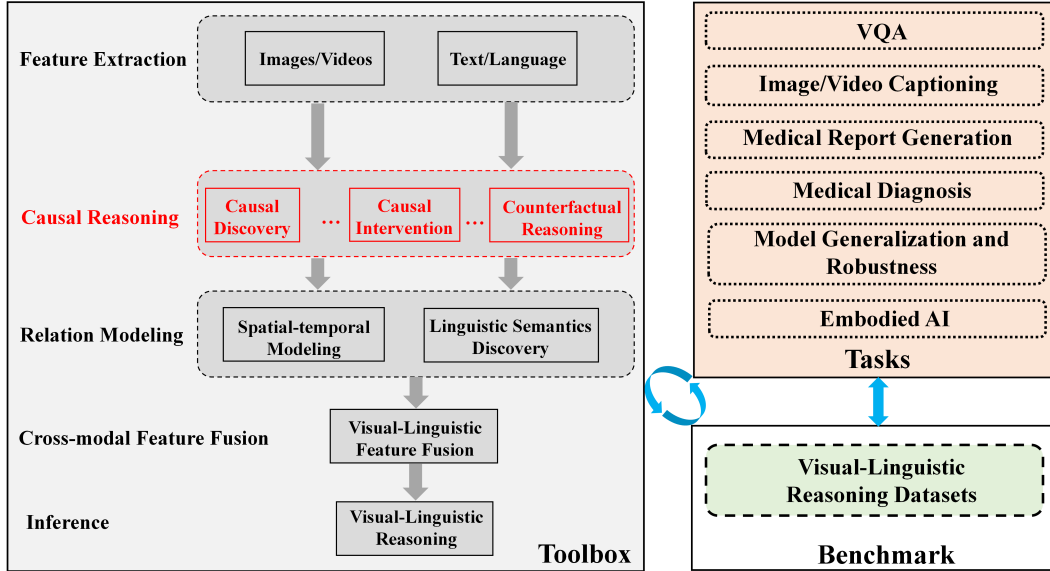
Feature Extraction

Images/Videos

Text/Language

Causal Reasoning

Causal Discovery

...

Causal Intervention

...

Counterfactual Reasoning

Relation Modeling

Spatial-temporal Modeling

Linguistic Semantics Discovery

Cross-modal Feature Fusion

Visual-Linguistic Feature Fusion

Inference

Visual-Linguistic Reasoning

Toolbox

VQA

Image/Video Captioning

Medical Report Generation

Medical Diagnosis

Model Generalization and Robustness

Embodied AI

Tasks

Visual-Linguistic Reasoning Datasets

Benchmark